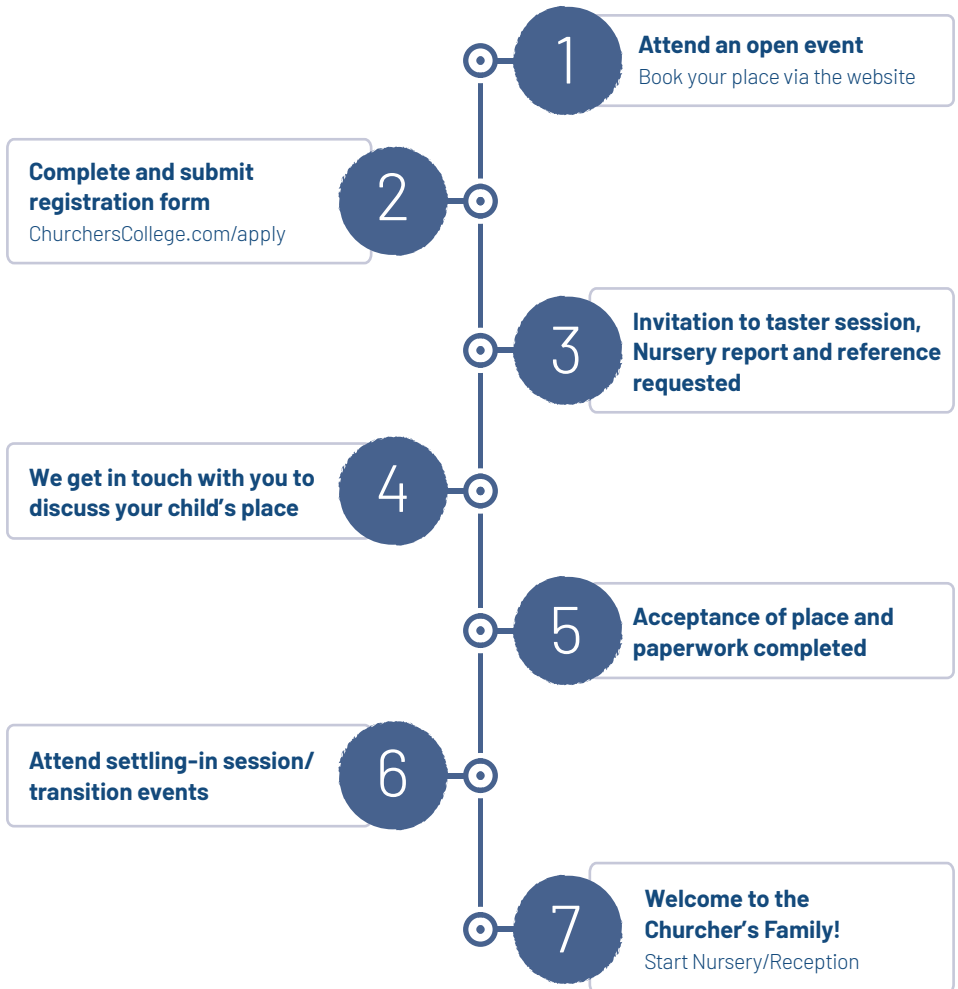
1
Attend an open event
Book your place via the website

2
Complete and submit registration form
ChurchersCollege.com/apply

3
Invitation to taster session, Nursery report and reference requested

4
We get in touch with you to discuss your child's place

5
Acceptance of place and paperwork completed

6
Attend settling-in session/ transition events

7
Welcome to the Churcher's Family!
Start Nursery/Reception